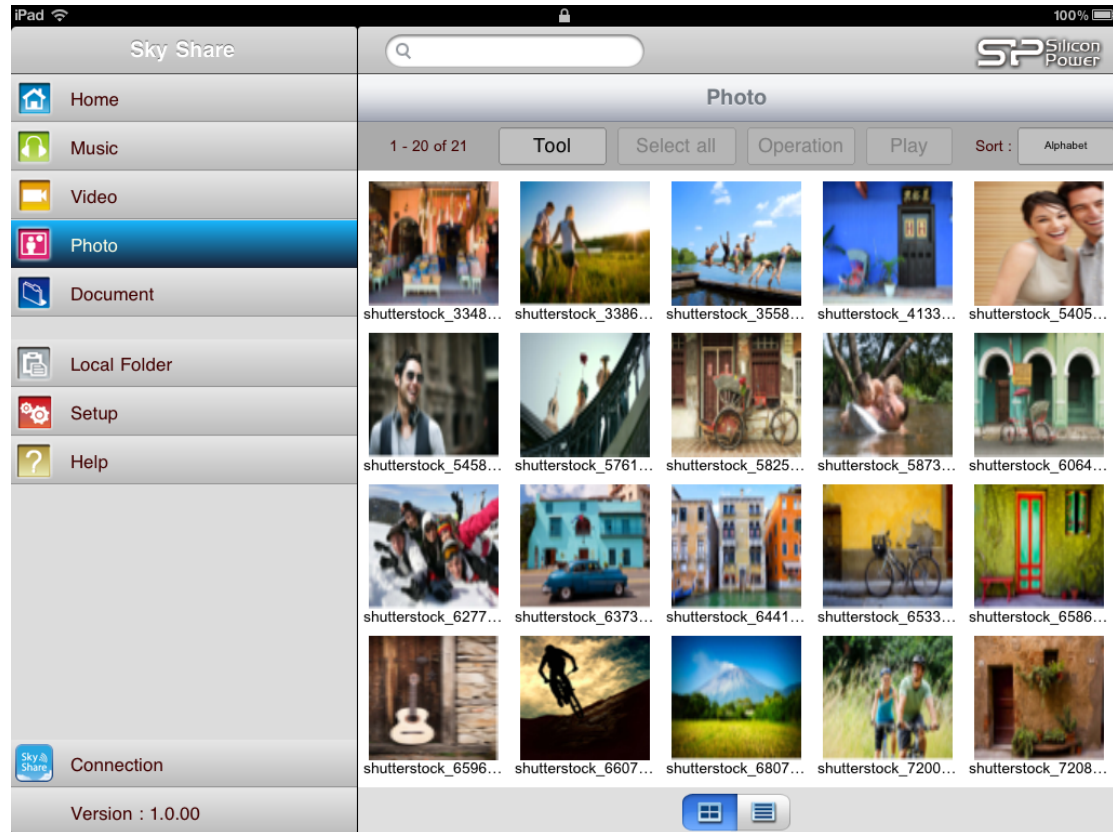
iPad
100%

Sky Share

SP Silicon Power

Home
Music
Video
Photo
Document
Local Folder
Setup
Help

Photo

1 - 20 of 21 Tool Select all Operation Play Sort : Alphabet

shutterstock_3348… shutterstock_3386… shutterstock_3558… shutterstock_4133… shutterstock_5405…
shutterstock_5458… shutterstock_5761… shutterstock_5825… shutterstock_5873… shutterstock_6064…
shutterstock_6277… shutterstock_6373… shutterstock_6441… shutterstock_6533… shutterstock_6586…
shutterstock_6596… shutterstock_6607… shutterstock_6807… shutterstock_7200… shutterstock_7208…

Sky Share
Connection

Version : 1.0.00